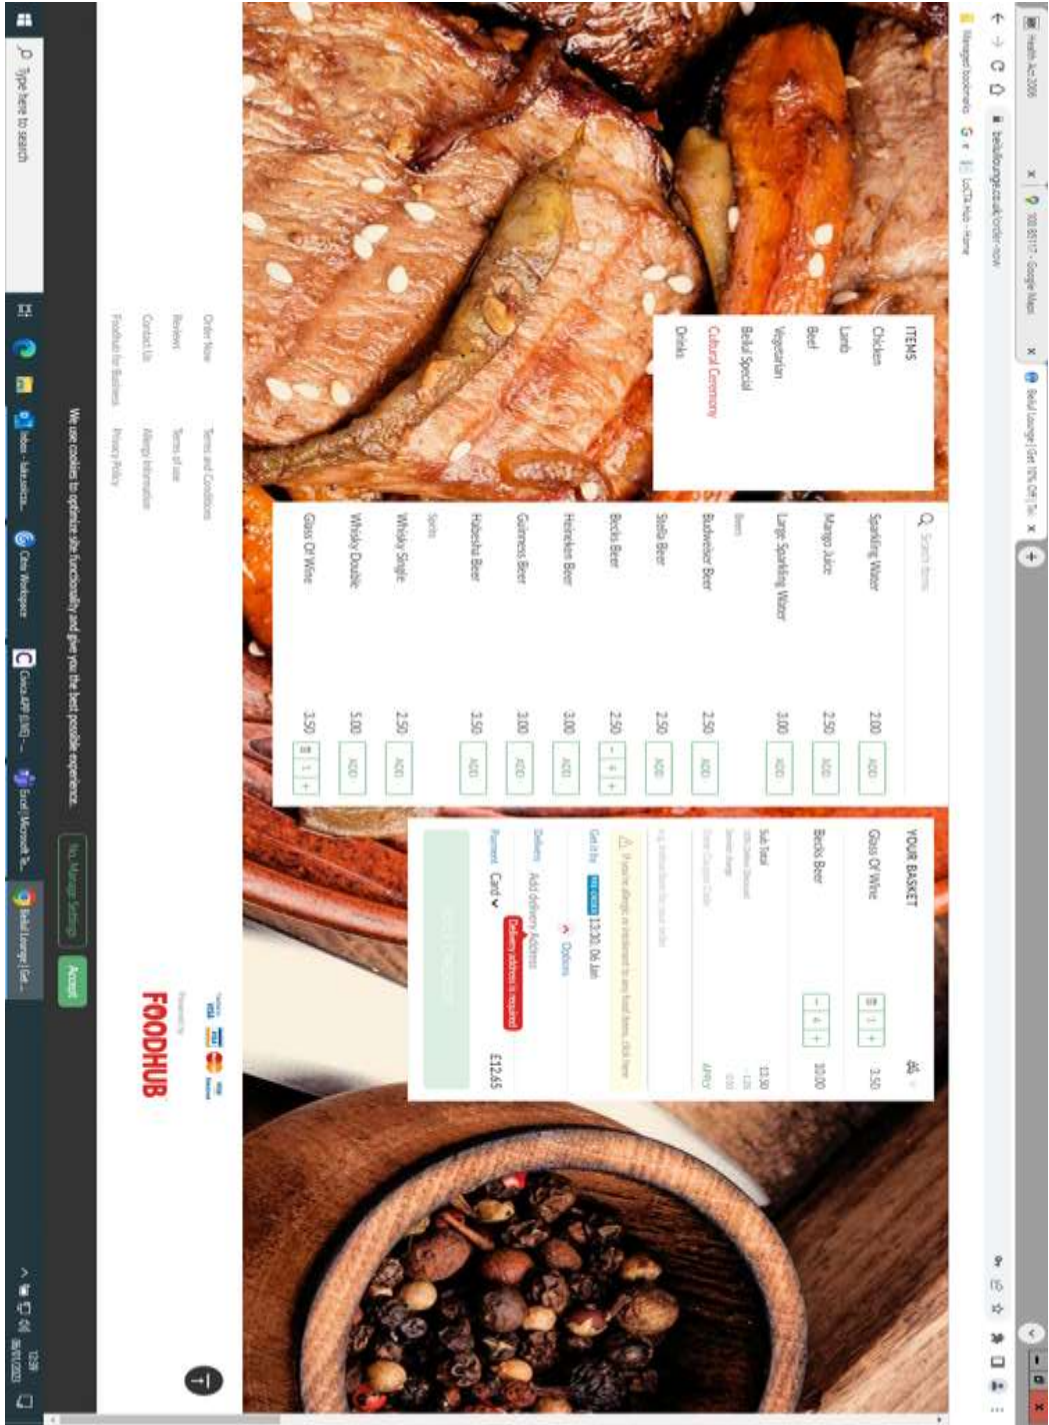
Health Act 2006
100 B5117 - Google Maps
Belial Lounge | Get 10% Off | Lo
belialounge.co.uk/order-now
Managed bookmarks
LoCTA Hub - Home

ITEMS
Chicken
Lamb
Beef
Vegetarian
Belial Special
Cultural Ceremony
Drinks

Search Items

| | | |
|---|---|---|
| Sparkling Water | 2.00 | ADD |
| Mango Juice | 2.50 | ADD |
| Large Sparkling Water | 3.00 | ADD |
| Beers | | |
| Budweiser Beer | 2.50 | ADD |
| Stella Beer | 2.50 | ADD |
| Becks Beer | 2.50 | - 4 + |
| Heineken Beer | 3.00 | ADD |
| Guinness Beer | 3.00 | ADD |
| Habesha Beer | 3.50 | ADD |
| Spirits | | |
| Whisky Single | 2.50 | ADD |
| Whisky Double | 5.00 | ADD |
| Glass Of Wine | 3.50 | - 1 + |

YOUR BASKET
Glass Of Wine - 1 + 3.50
Becks Beer - 4 + 10.00
Sub Total £13.50
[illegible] -1.35
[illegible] 0.50
Enter Coupon Code APPLY
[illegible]
If you have allergy or intolerance to any food items, click here
Get it by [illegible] 13:30, 06 Jan
Options
Delivery Add delivery Address
Delivery address is required
Payment Card
£12.65
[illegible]

Order Now
Reviews
Contact Us
Foodhub for Business
Terms and Conditions
Terms of use
Allergy Information
Privacy Policy

FOODHUB

We use cookies to optimize site functionality and give you the best possible experience.
No, Manage Settings
Accept

Type here to search
12:38
06/01/2023